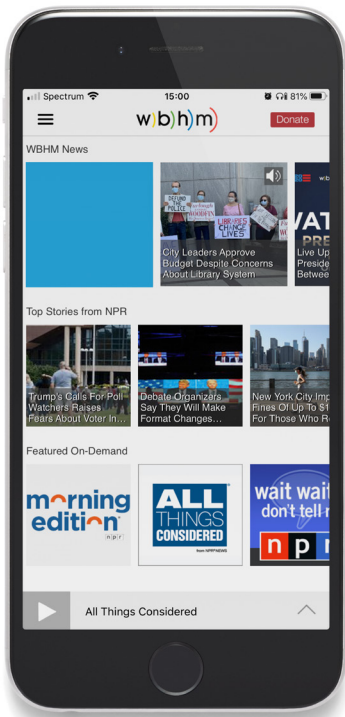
Spectrum 15:00 81%

wbhm Donate

WBHM News

DEFUND THE POLICE

LIBRARIES CHANGE LIVES

City Leaders Approve Budget Despite Concerns About Library System

VAT PRE

Live Up Preside Between

Top Stories from NPR

Trump's Calls For Poll Watchers Raises Fears About Voter In...

Debate Organizers Say They Will Make Format Changes...

New York City Imp Fines Of Up To $1 For Those Who R

Featured On-Demand

morning edition npr

ALL THINGS CONSIDERED from NPR NEWS

wait wait don't tell m

npr

All Things Considered